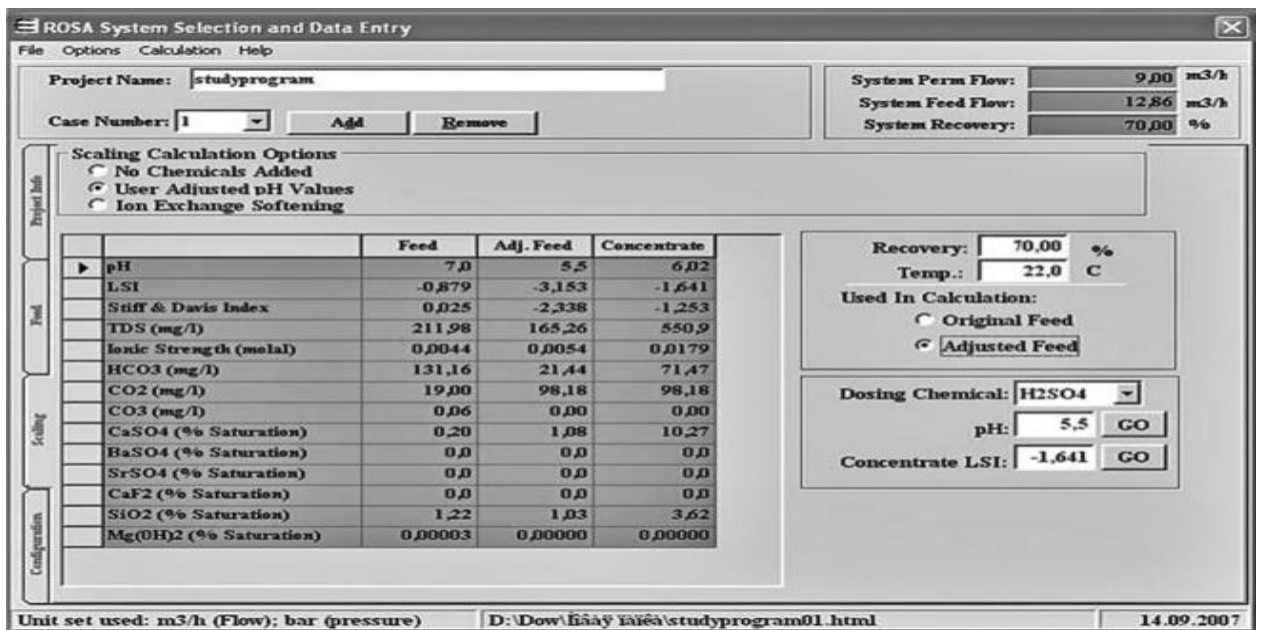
ROSA System Selection and Data Entry

File Options Calculation Help

Project Name: studyprogram

Case Number: 1 Add Remove

System Perm Flow: 9,00 m3/h
System Feed Flow: 12,86 m3/h
System Recovery: 70,00 %

Project Info

Feed

Scaling

Configuration

Scaling Calculation Options
No Chemicals Added
User Adjusted pH Values
Ion Exchange Softening

| | Feed | Adj. Feed | Concentrate |
|---|---|---|---|
| pH | 7,0 | 5,5 | 6,02 |
| LSI | -0,879 | -3,153 | -1,641 |
| Stiff & Davis Index | 0,025 | -2,338 | -1,253 |
| TDS (mg/l) | 211,98 | 165,26 | 550,9 |
| Ionic Strength (molal) | 0,0044 | 0,0054 | 0,0179 |
| HCO3 (mg/l) | 131,16 | 21,44 | 71,47 |
| CO2 (mg/l) | 19,00 | 98,18 | 98,18 |
| CO3 (mg/l) | 0,06 | 0,00 | 0,00 |
| CaSO4 (% Saturation) | 0,20 | 1,08 | 10,27 |
| BaSO4 (% Saturation) | 0,0 | 0,0 | 0,0 |
| SrSO4 (% Saturation) | 0,0 | 0,0 | 0,0 |
| CaF2 (% Saturation) | 0,0 | 0,0 | 0,0 |
| SiO2 (% Saturation) | 1,22 | 1,03 | 3,62 |
| Mg(OH)2 (% Saturation) | 0,00003 | 0,00000 | 0,00000 |

Recovery: 70,00 %
Temp.: 22,0 C
Used In Calculation:
Original Feed
Adjusted Feed

Dosing Chemical: H2SO4
pH: 5,5 GO
Concentrate LSI: -1,641 GO

Unit set used: m3/h (Flow); bar (pressure)
D:\Dow\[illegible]\studyprogram01.html
14.09.2007